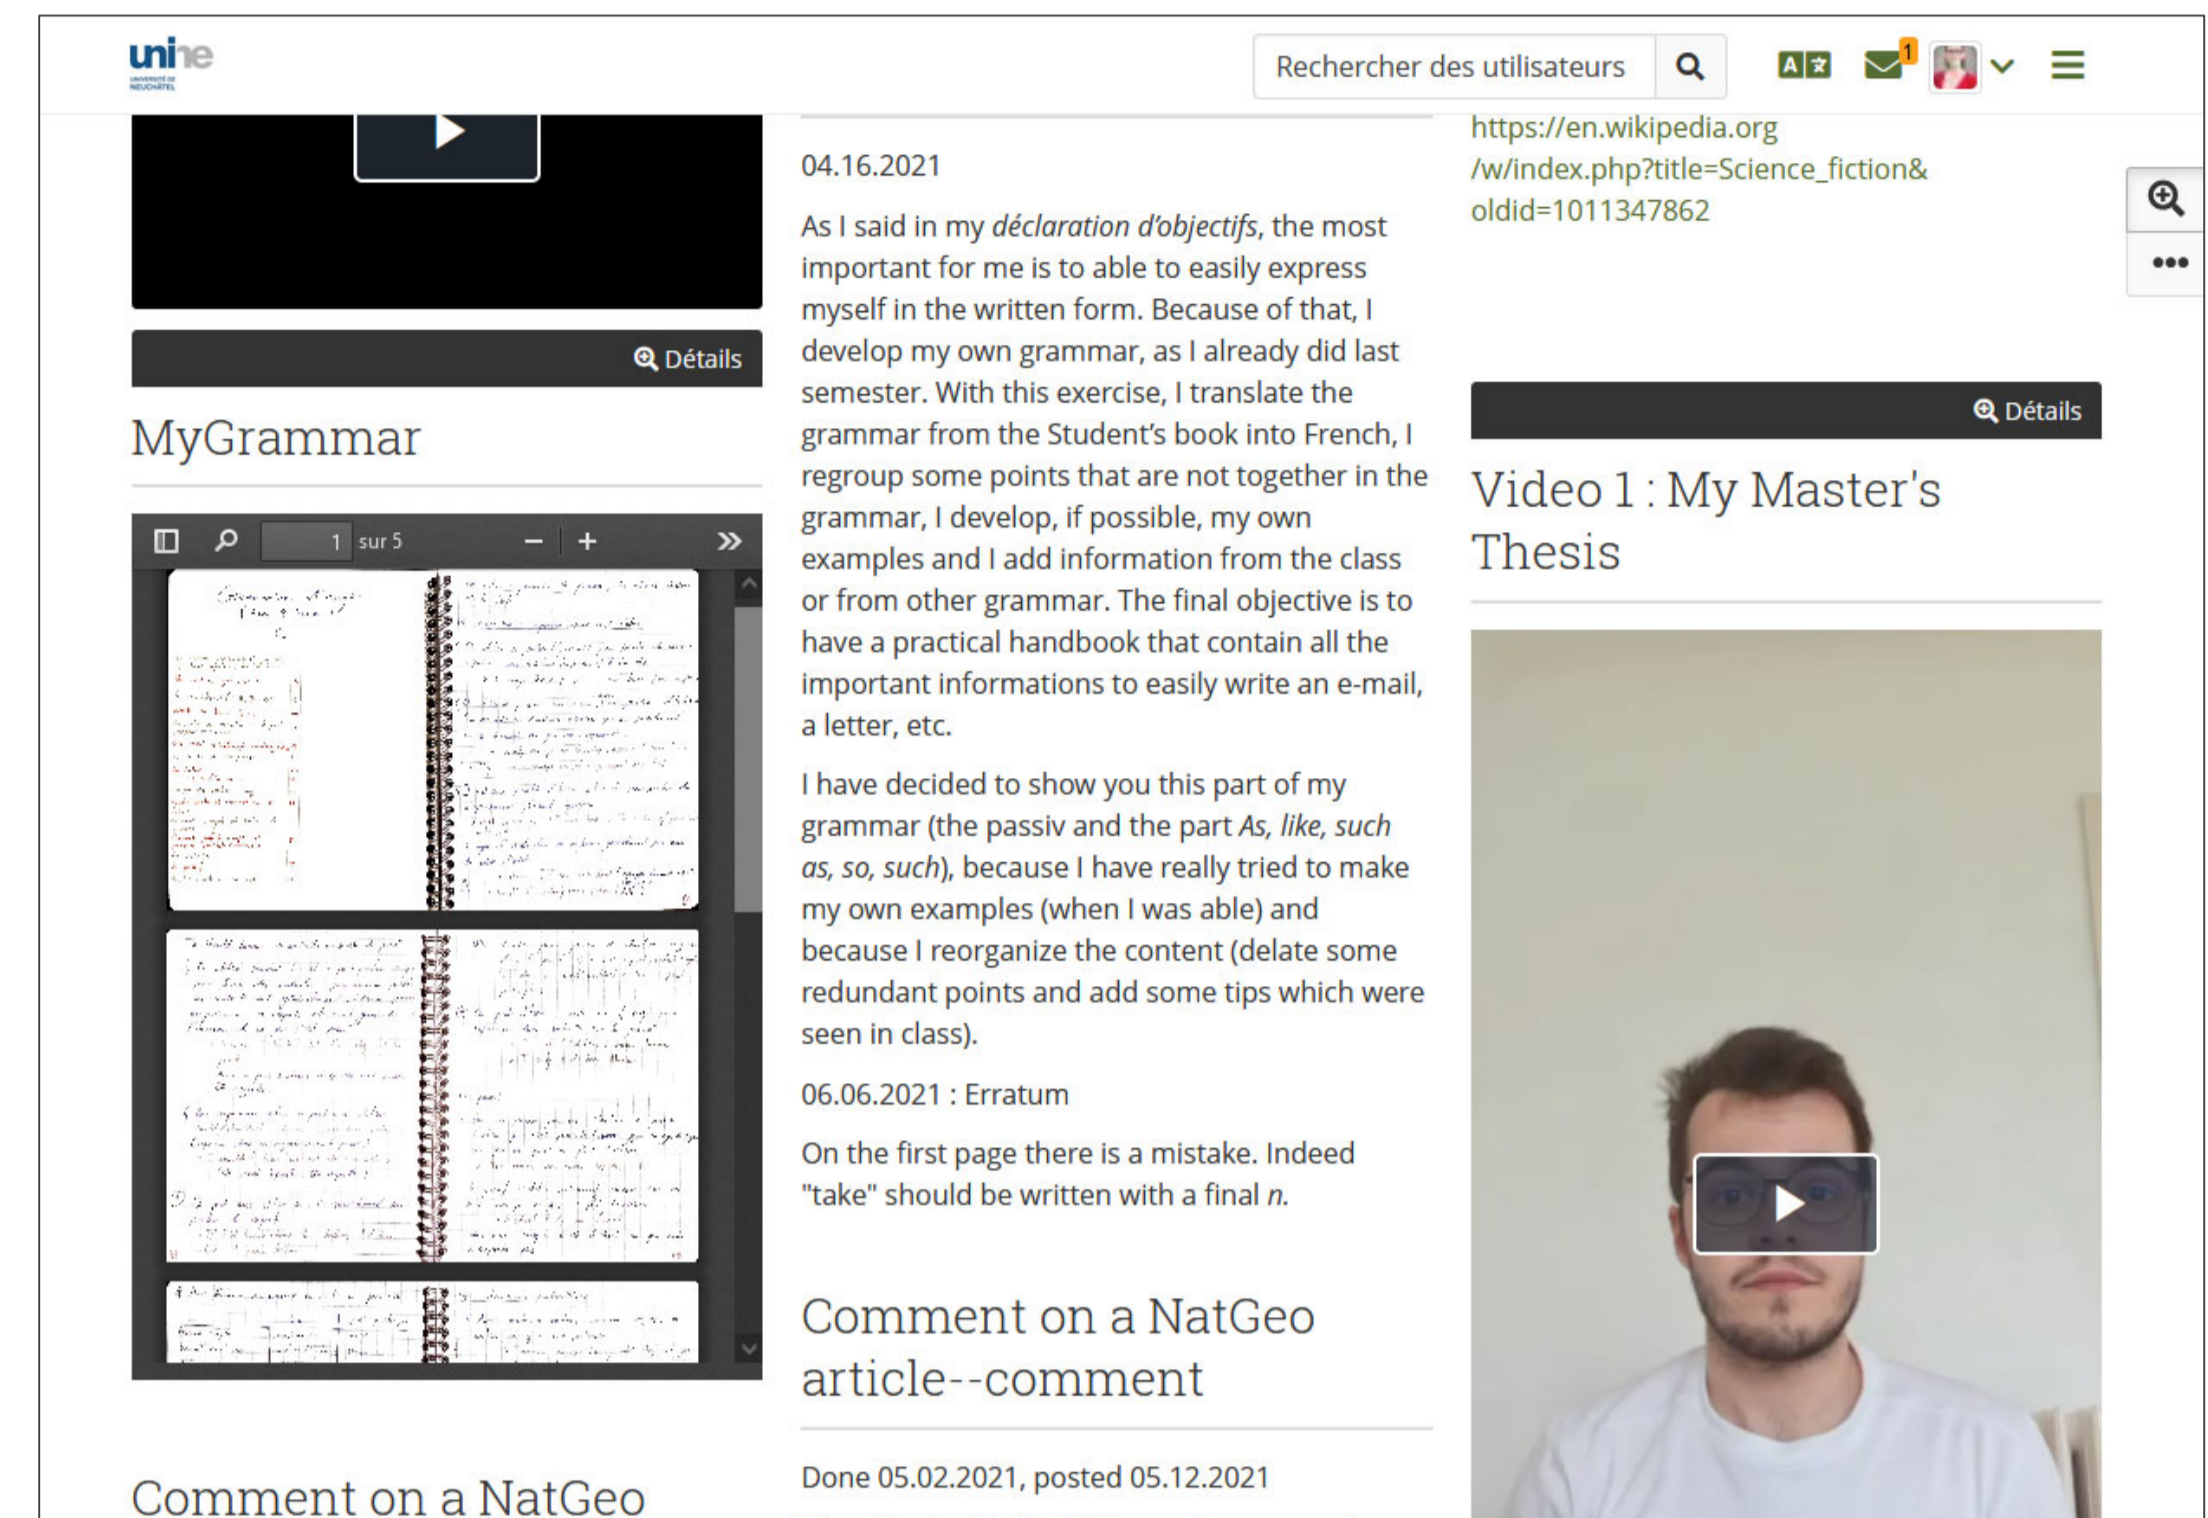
unine
UNIVERSITÉ DE NEUCHÂTEL

Rechercher des utilisateurs

1

Détails

MyGrammar

1 sur 5

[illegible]

Comment on a NatGeo

04.16.2021

As I said in my *déclaration d'objectifs*, the most important for me is to able to easily express myself in the written form. Because of that, I develop my own grammar, as I already did last semester. With this exercise, I translate the grammar from the Student's book into French, I regroup some points that are not together in the grammar, I develop, if possible, my own examples and I add information from the class or from other grammar. The final objective is to have a practical handbook that contain all the important informations to easily write an e-mail, a letter, etc.

I have decided to show you this part of my grammar (the passiv and the part *As, like, such as, so, such*), because I have really tried to make my own examples (when I was able) and because I reorganize the content (delate some redundant points and add some tips which were seen in class).

06.06.2021 : Erratum

On the first page there is a mistake. Indeed "take" should be written with a final *n*.

Comment on a NatGeo article--comment

Done 05.02.2021, posted 05.12.2021

https://en.wikipedia.org/w/index.php?title=Science_fiction&oldid=1011347862

Détails

Video 1 : My Master's Thesis